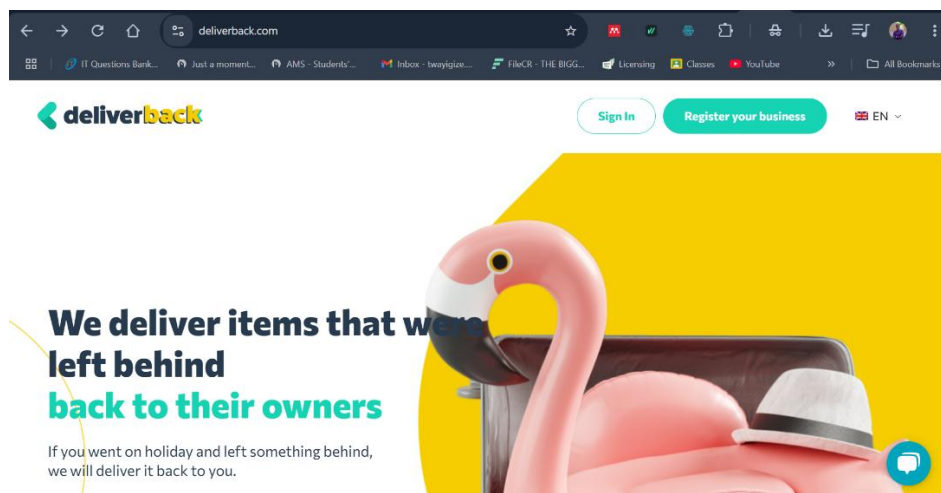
deliverback.com

IT Questions Bank... Just a moment... AMS - Students'... Inbox - twayigize... FileCR - THE BIGG... Licensing Classes YouTube » All Bookmarks

deliverback

Sign In Register your business EN

We deliver items that were left behind
back to their owners

If you went on holiday and left something behind, we will deliver it back to you.